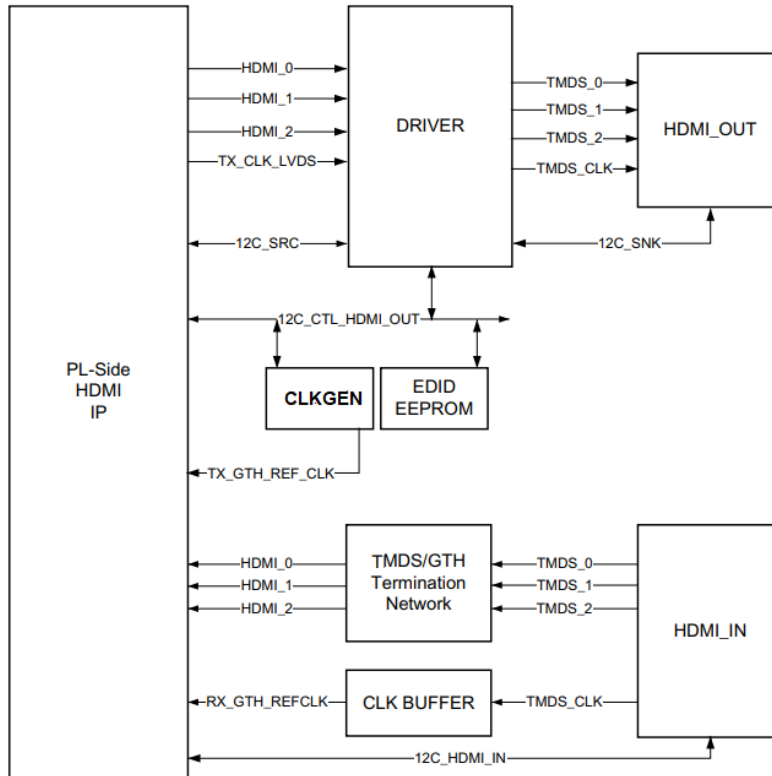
PL-Side
HDMI
IP

HDMI_0
HDMI_1
HDMI_2
TX_CLK_LVDS

DRIVER

TMDS_0
TMDS_1
TMDS_2
TMDS_CLK

HDMI_OUT

12C_SRC
12C_SNK

12C_CTL_HDMI_OUT

CLKGEN

EDID
EEPROM

TX_GTH_REF_CLK

HDMI_0
HDMI_1
HDMI_2

TMDS/GTH
Termination
Network

TMDS_0
TMDS_1
TMDS_2

HDMI_IN

RX_GTH_REFCLK

CLK BUFFER

TMDS_CLK

12C_HDMI_IN